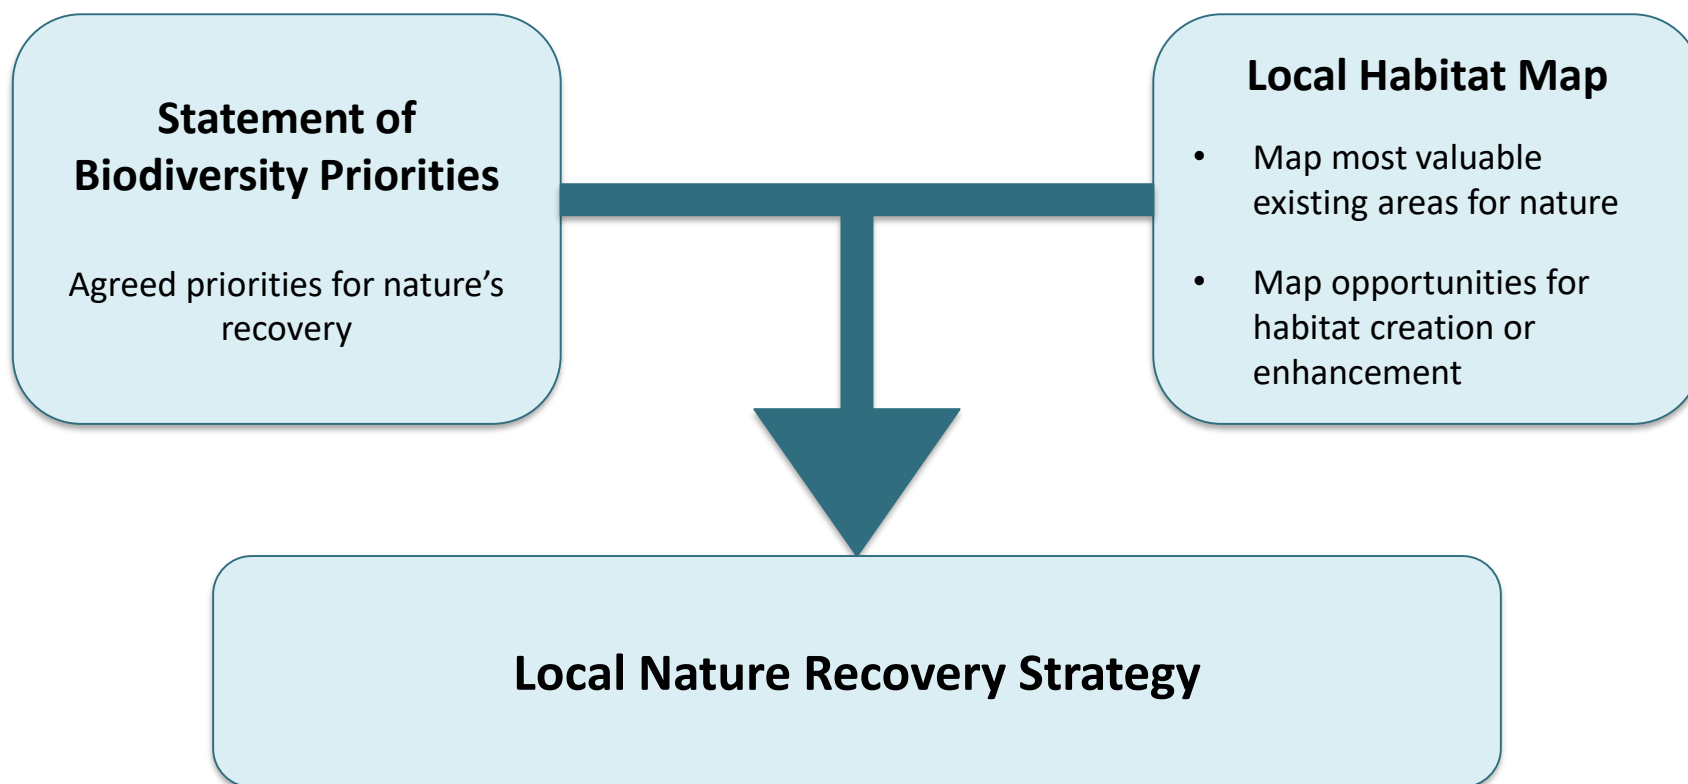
Statement of Biodiversity Priorities

Agreed priorities for nature's recovery

Local Habitat Map

- Map most valuable existing areas for nature
- Map opportunities for habitat creation or enhancement

Local Nature Recovery Strategy